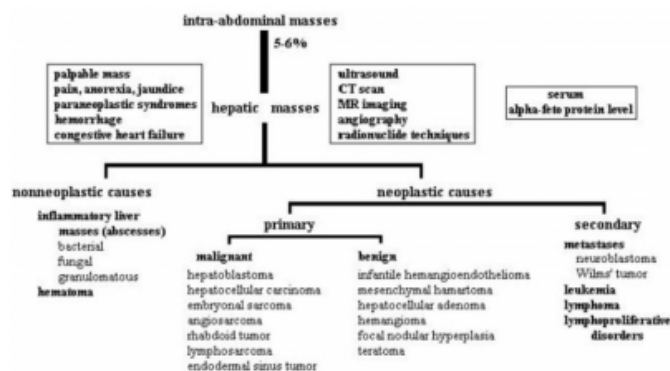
intra-abdominal masses

5-6%

palpable mass
pain, anorexia, jaundice
paraneoplastic syndromes
hemorrhage
congestive heart failure

hepatic masses

ultrasound
CT scan
MR imaging
angiography
radionuclide techniques

serum
alpha-feto protein level

nonneoplastic causes

inflammatory liver masses (abscesses)
bacterial
fungal
granulomatous
hematoma

neoplastic causes

primary

malignant
hepatoblastoma
hepatocellular carcinoma
embryonal sarcoma
angiosarcoma
rhabdoid tumor
lymphosarcoma
endodermal sinus tumor

benign
infantile hemangioendothelioma
mesenchymal hamartoma
hepatocellular adenoma
hemangioma
focal nodular hyperplasia
teratoma

secondary

metastases
neuroblastoma
Wilms' tumor
leukemia
lymphoma
lymphoproliferative disorders